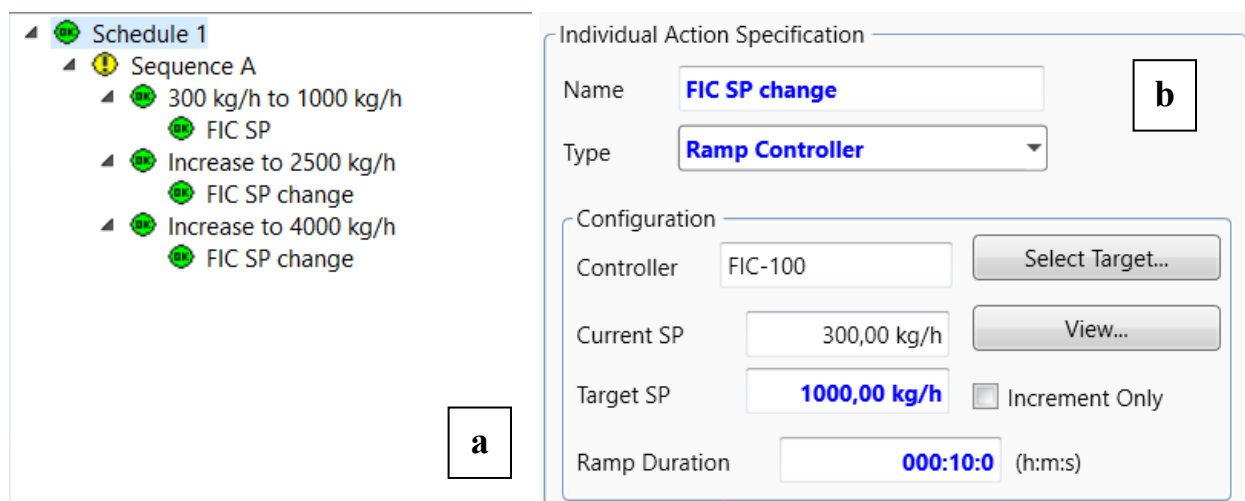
Schedule 1
Sequence A
300 kg/h to 1000 kg/h
FIC SP
Increase to 2500 kg/h
FIC SP change
Increase to 4000 kg/h
FIC SP change

a

Individual Action Specification

b

Name FIC SP change
Type Ramp Controller
Configuration
Controller FIC-100
Select Target...
Current SP 300,00 kg/h
View...
Target SP 1000,00 kg/h
Increment Only
Ramp Duration 000:10:0 (h:m:s)